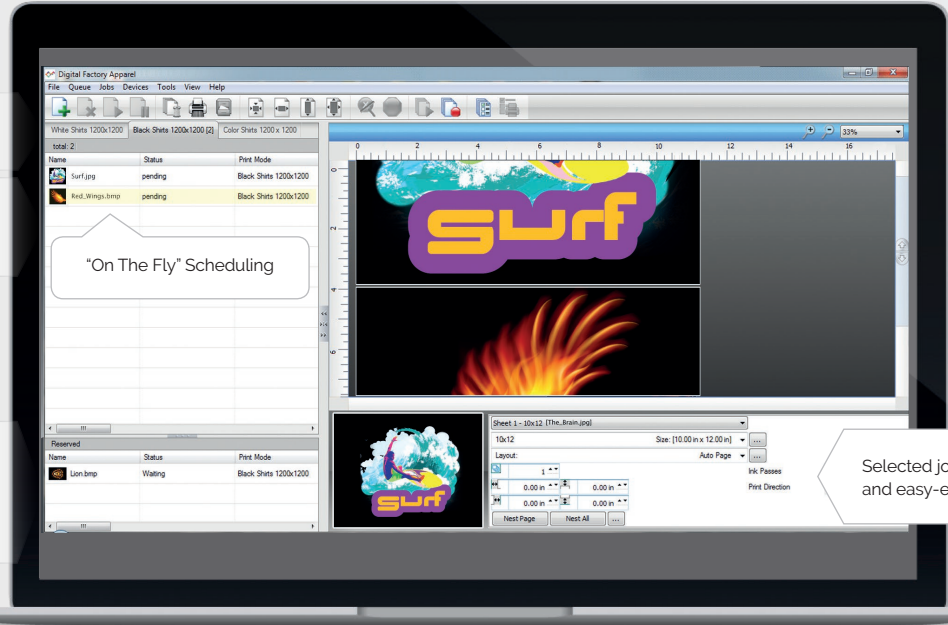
Digital Factory Apparel
File Queue Jobs Devices Tools View Help

White Shirts 1200x1200 | Black Shirts 1200x1200 [2] | Color Shirts 1200 x 1200

total: 2

| Name | Status | Print Mode |
|---|---|---|
| Surf.jpg | pending | Black Shirts 1200x1200 |
| Red_Wings.bmp | pending | Black Shirts 1200x1200 |

"On The Fly" Scheduling

Reserved

| Name | Status | Print Mode |
|---|---|---|
| Lion.bmp | Waiting | Black Shirts 1200x1200 |

33%

0 2 4 6 8 10 12 14 16

0 2 4 6

surf

surf

Sheet 1 - 10x12 [The_Brain.jpg]
10x12
Size: [10.00 in x 12.00 in]
Layout:
Auto Page
1
0.00 in
0.00 in
0.00 in
0.00 in
Ink Passes
Print Direction
Nest Page
Nest All
...

Selected jo
and easy-e